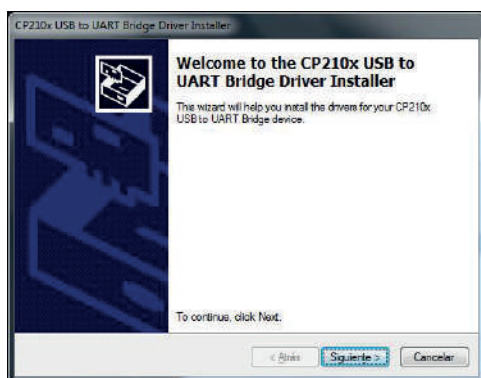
CP210x USB to UART Bridge Driver Installer

Welcome to the CP210x USB to UART Bridge Driver Installer

This wizard will help you install the drivers for your CP210x USB to UART Bridge device.

To continue, click Next.

< Atrás

Siguiente >

Cancelar